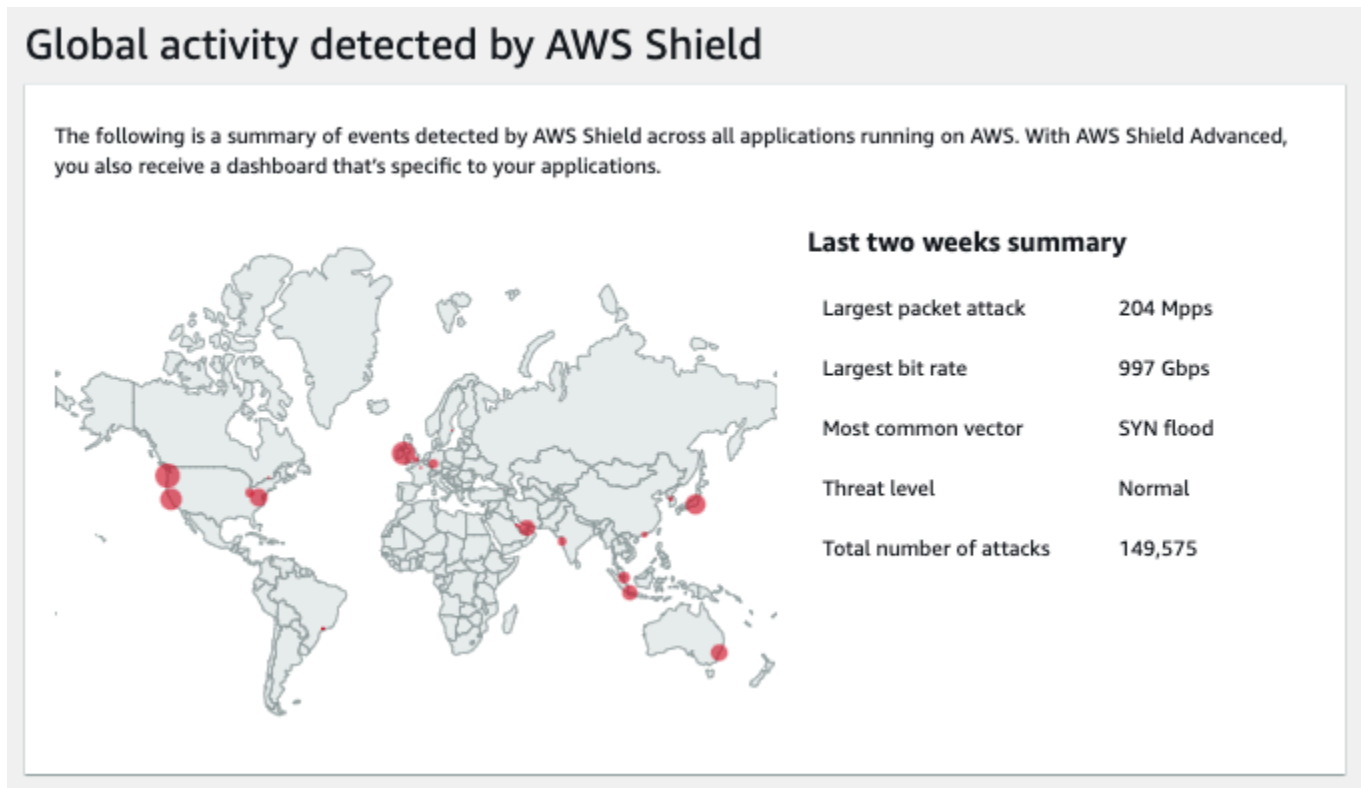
Global activity detected by AWS Shield

The following is a summary of events detected by AWS Shield across all applications running on AWS. With AWS Shield Advanced, you also receive a dashboard that's specific to your applications.

Last two weeks summary

| | |
|---|---|
| Largest packet attack | 204 Mpps |
| Largest bit rate | 997 Gbps |
| Most common vector | SYN flood |
| Threat level | Normal |
| Total number of attacks | 149,575 |